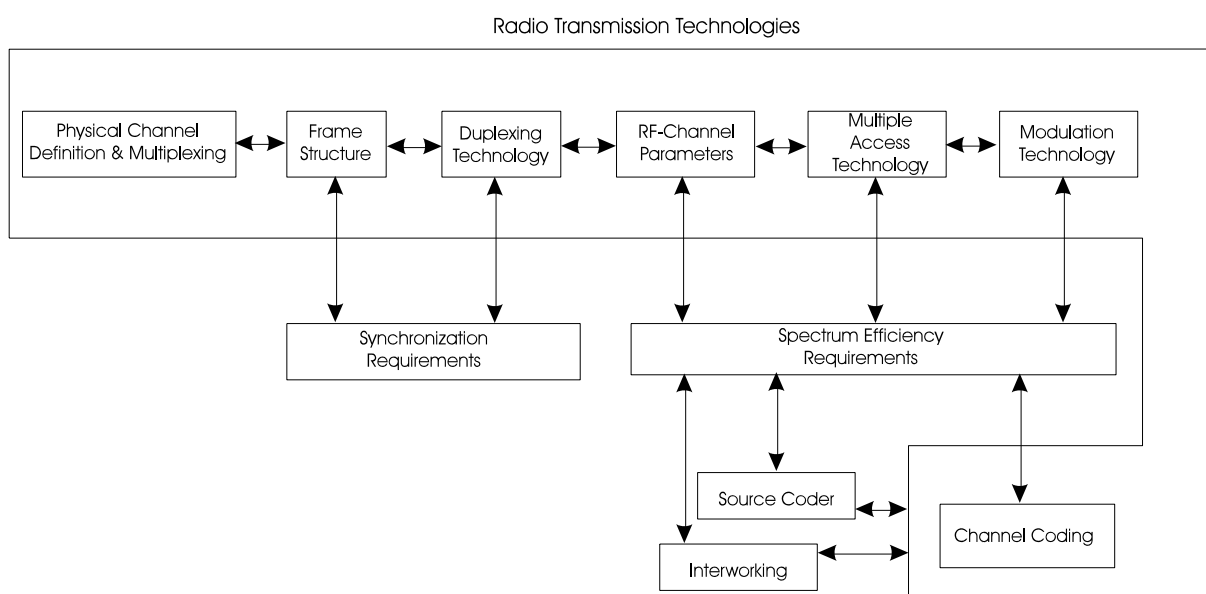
Radio Transmission Technologies

Physical Channel Definition & Multiplexing

Frame Structure

Duplexing Technology

RF-Channel Parameters

Multiple Access Technology

Modulation Technology

Synchronization Requirements

Spectrum Efficiency Requirements

Source Coder

Channel Coding

Interworking